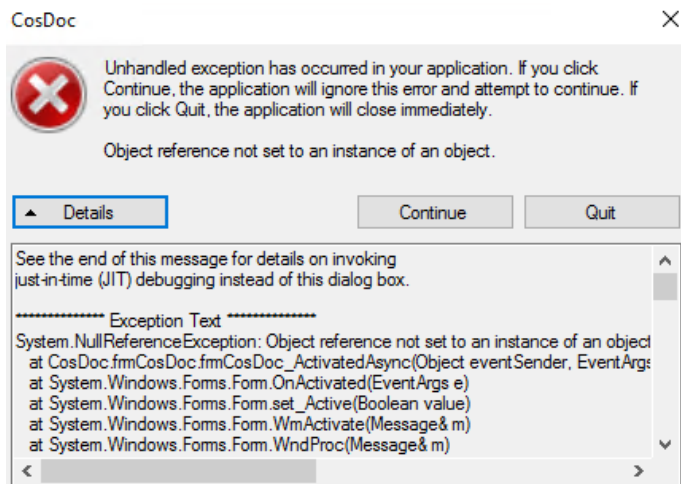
CosDoc

Unhandled exception has occurred in your application. If you click Continue, the application will ignore this error and attempt to continue. If you click Quit, the application will close immediately.

Object reference not set to an instance of an object.

Details

Continue

Quit

See the end of this message for details on invoking just-in-time (JIT) debugging instead of this dialog box.

************** Exception Text **************
System.NullReferenceException: Object reference not set to an instance of an object
at CosDoc.frmCosDoc.frmCosDoc_ActivatedAsync(Object eventSender, EventArgs
at System.Windows.Forms.Form.OnActivated(EventArgs e)
at System.Windows.Forms.Form.set_Active(Boolean value)
at System.Windows.Forms.Form.WmActivate(Message& m)
at System.Windows.Forms.Form.WndProc(Message& m)